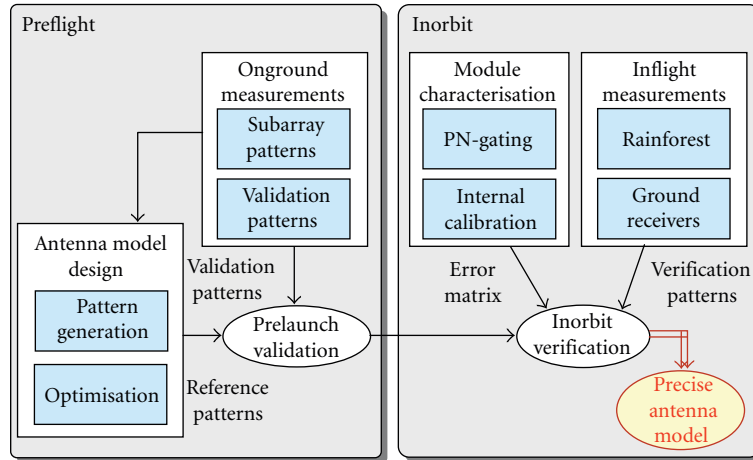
Preflight

Ongroud measurements

Subarray patterns

Validation patterns

Antenna model design

Pattern generation

Optimisation

Validation patterns

Prelaunch validation

Reference patterns

Inorbit

Module characterisation

PN-gating

Internal calibration

Inflight measurements

Rainforest

Ground receivers

Error matrix

Verification patterns

Inorbit verification

Precise antenna model